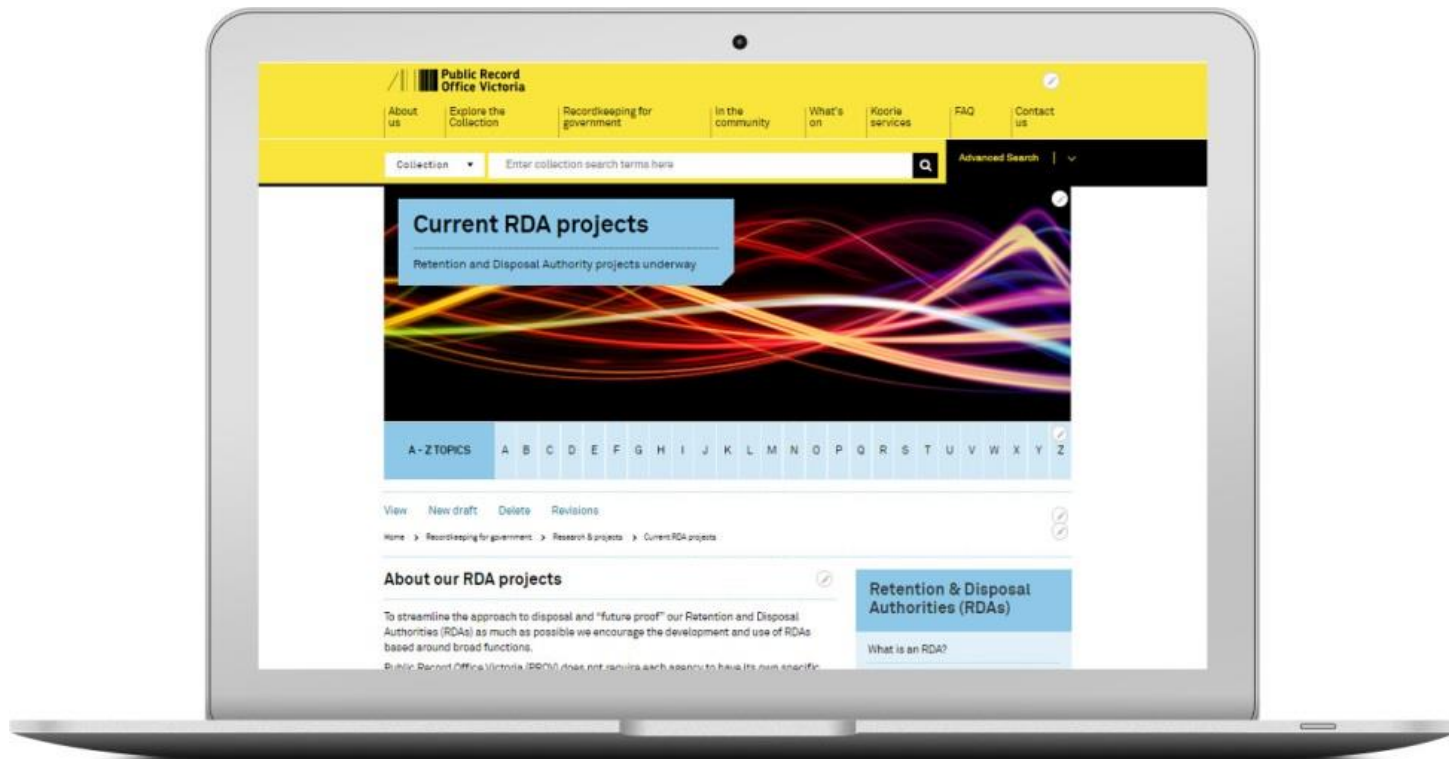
Public Record Office Victoria

About us | Explore the Collection | Recordkeeping for government | In the community | What's on | Koorie services | FAQ | Contact us

Collection ▾ | Enter collection search terms here | Advanced Search

Current RDA projects

Retention and Disposal Authority projects underway

A - Z TOPICS A B C D E F G H I J K L M N O P Q R S T U V W X Y Z

View New draft Delete Revisions

Home > Recordkeeping for government > Research & projects > Current RDA projects

About our RDA projects

To streamline the approach to disposal and "future proof" our Retention and Disposal Authorities (RDAs) as much as possible we encourage the development and use of RDAs based around broad functions.

Public Record Office Victoria (PROV) does not require each agency to have its own specific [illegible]

Retention & Disposal Authorities (RDAs)

What is an RDA?